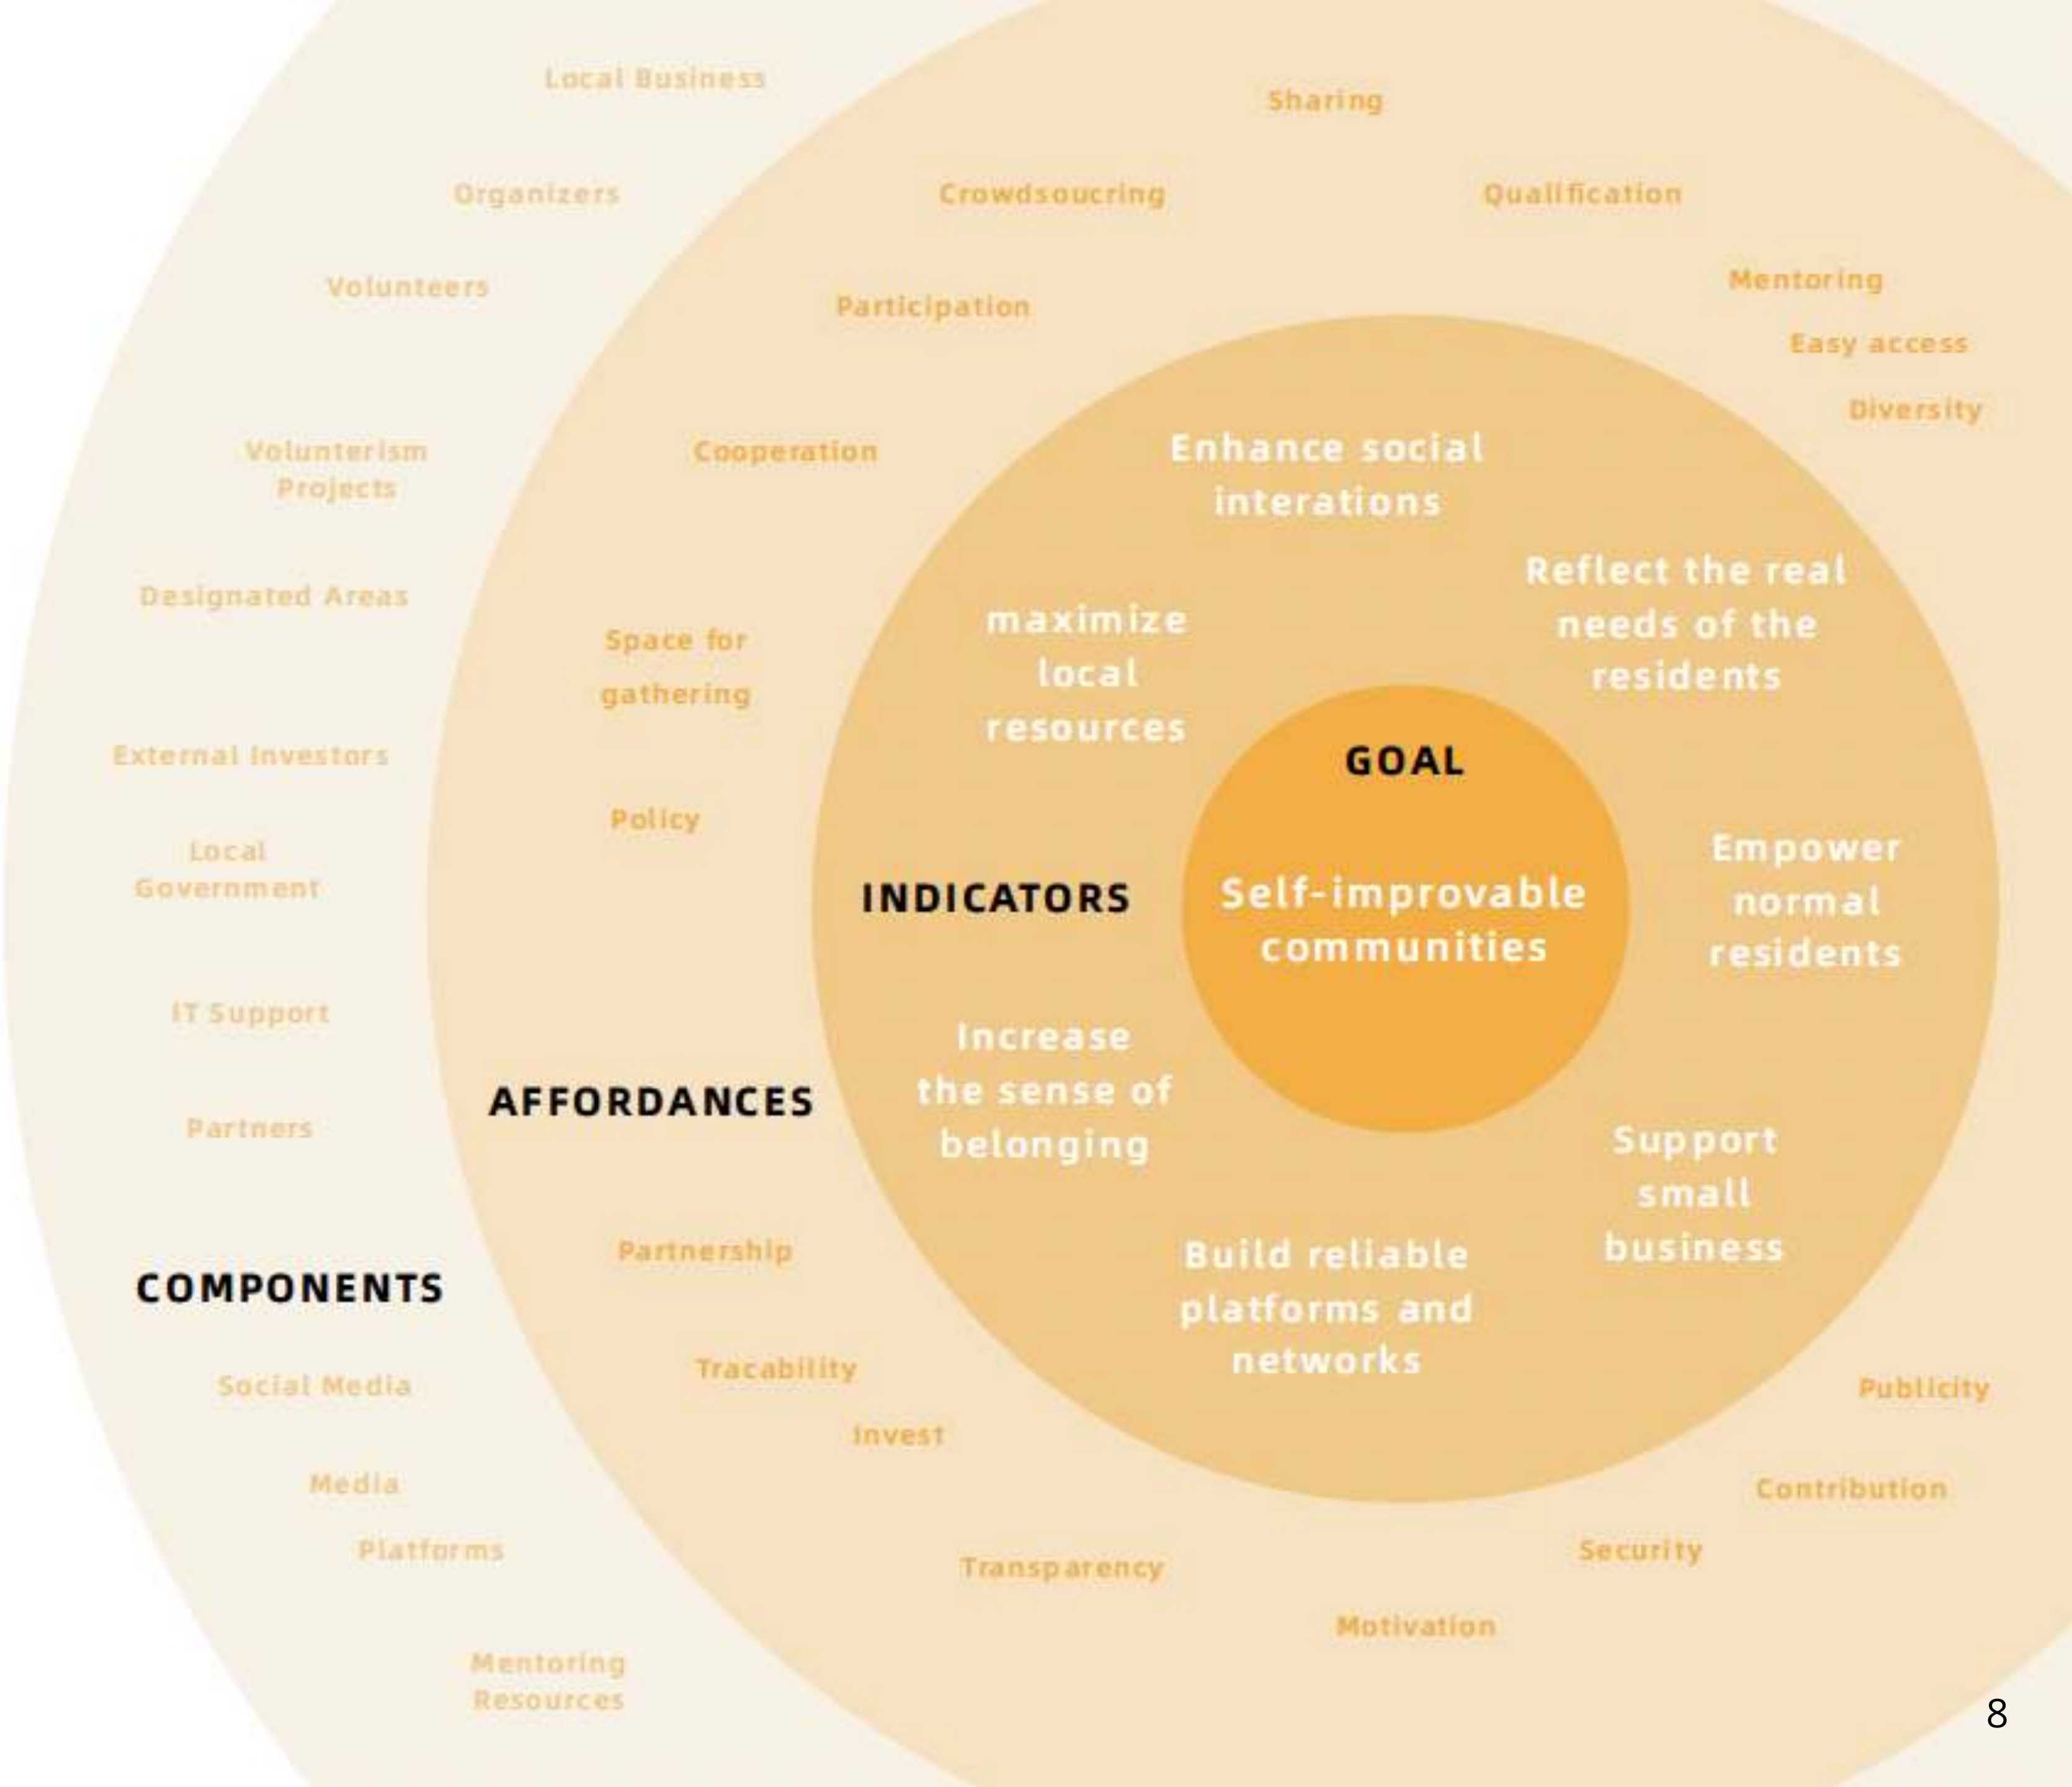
Local Business

Sharing

Organizers

Crowdsoucring

Qualification

Volunteers

Participation

Mentoring

Easy access

Diversity

Volunterism Projects

Cooperation

Enhance social interations

Reflect the real needs of the residents

Designated Areas

Space for gathering

maximize local resources

External Investors

GOAL

Policy

Local Government

INDICATORS

Self-improvable communities

Empower normal residents

IT Support

Increase the sense of belonging

AFFORDANCES

Partners

Support small business

Partnership

Build reliable platforms and networks

COMPONENTS

Social Media

Tracability

Publicity

Invest

Media

Contribution

Platforms

Transparency

Security

Motivation

Mentoring Resources

8